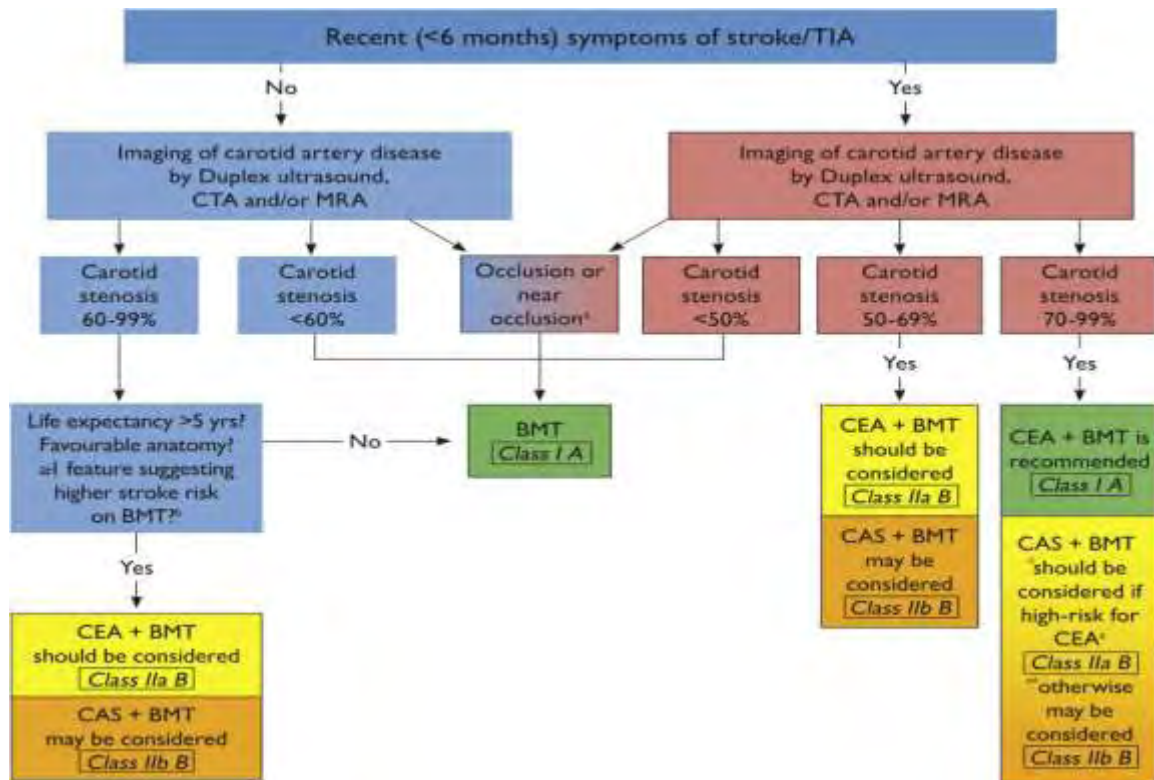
Recent (<6 months) symptoms of stroke/TIA

No

Yes

Imaging of carotid artery disease by Duplex ultrasound, CTA and/or MRA

Imaging of carotid artery disease by Duplex ultrasound, CTA and/or MRA

Carotid stenosis 60-99%

Carotid stenosis <60%

Occlusion or near occlusion$^a$

Carotid stenosis <50%

Carotid stenosis 50-69%

Carotid stenosis 70-99%

Yes

Yes

Life expectancy >5 yrs? Favourable anatomy? ≥1 feature suggesting higher stroke risk on BMT?$^b$

No

BMT
Class I A

CEA + BMT should be considered
Class IIa B

CAS + BMT may be considered
Class IIb B

CEA + BMT is recommended
Class I A

CAS + BMT
$^*$should be considered if high-risk for CEA$^c$
Class IIa B
$^{**}$otherwise may be considered
Class IIb B

Yes

CEA + BMT should be considered
Class IIa B

CAS + BMT may be considered
Class IIb B